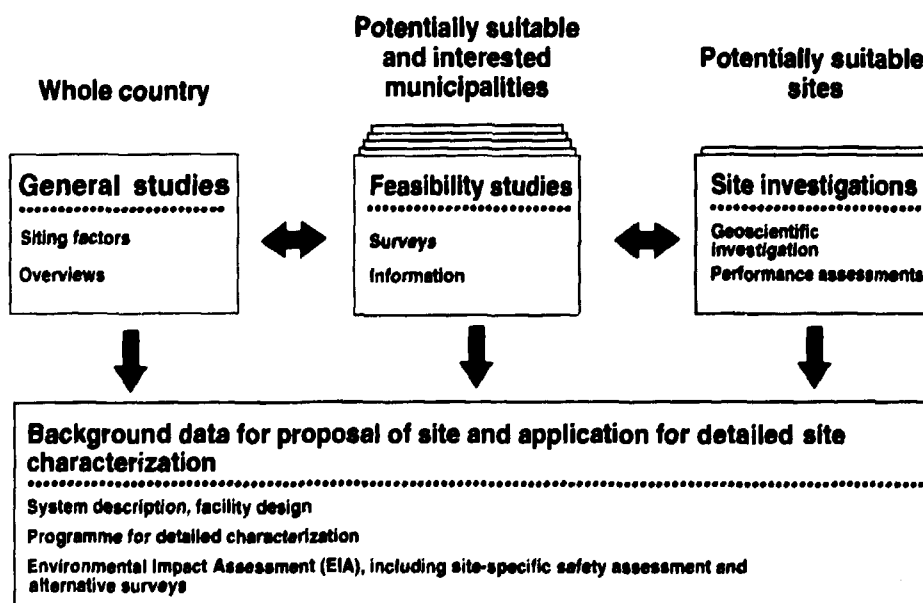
Whole country

Potentially suitable and interested municipalities

Potentially suitable sites

General studies

Siting factors

Overviews

Feasibility studies

Surveys

Information

Site investigations

Geoscientific investigation

Performance assessments

Background data for proposal of site and application for detailed site characterization

System description, facility design

Programme for detailed characterization

Environmental Impact Assessment (EIA), including site-specific safety assessment and alternative surveys